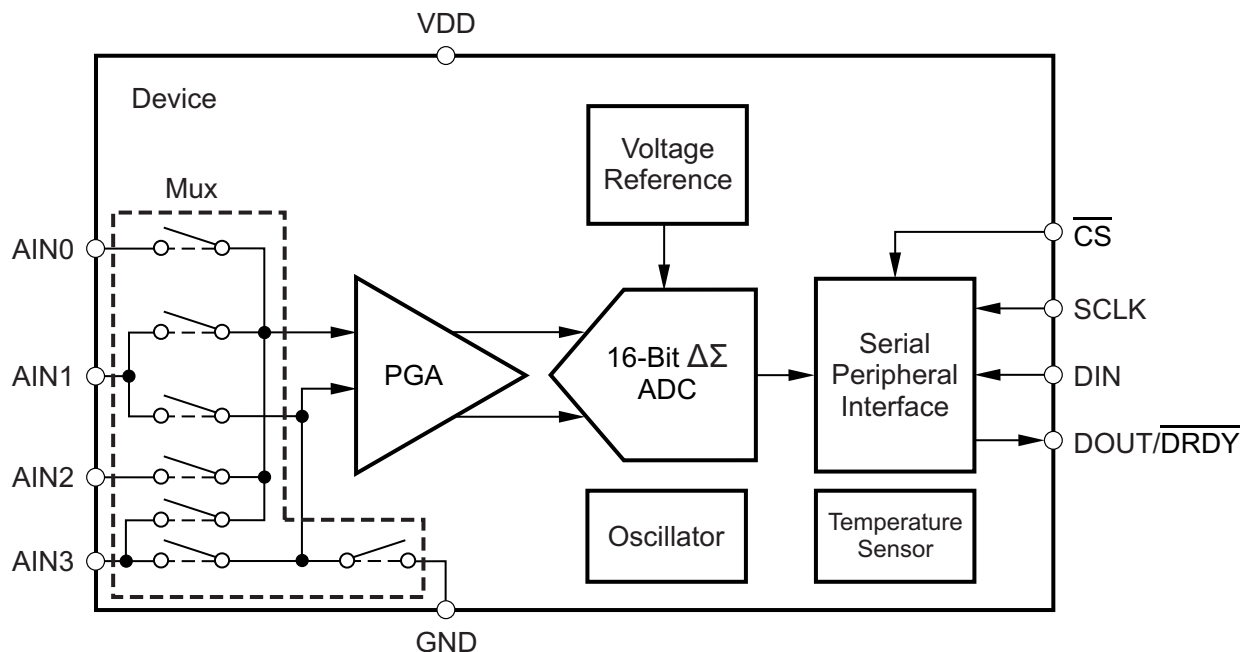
VDD

Device

Voltage Reference

Mux

AIN0

$\overline{CS}$

SCLK

AIN1

PGA

16-Bit $\Delta\Sigma$ ADC

Serial Peripheral Interface

DIN

DOUT/$\overline{DRDY}$

AIN2

AIN3

Oscillator

Temperature Sensor

GND